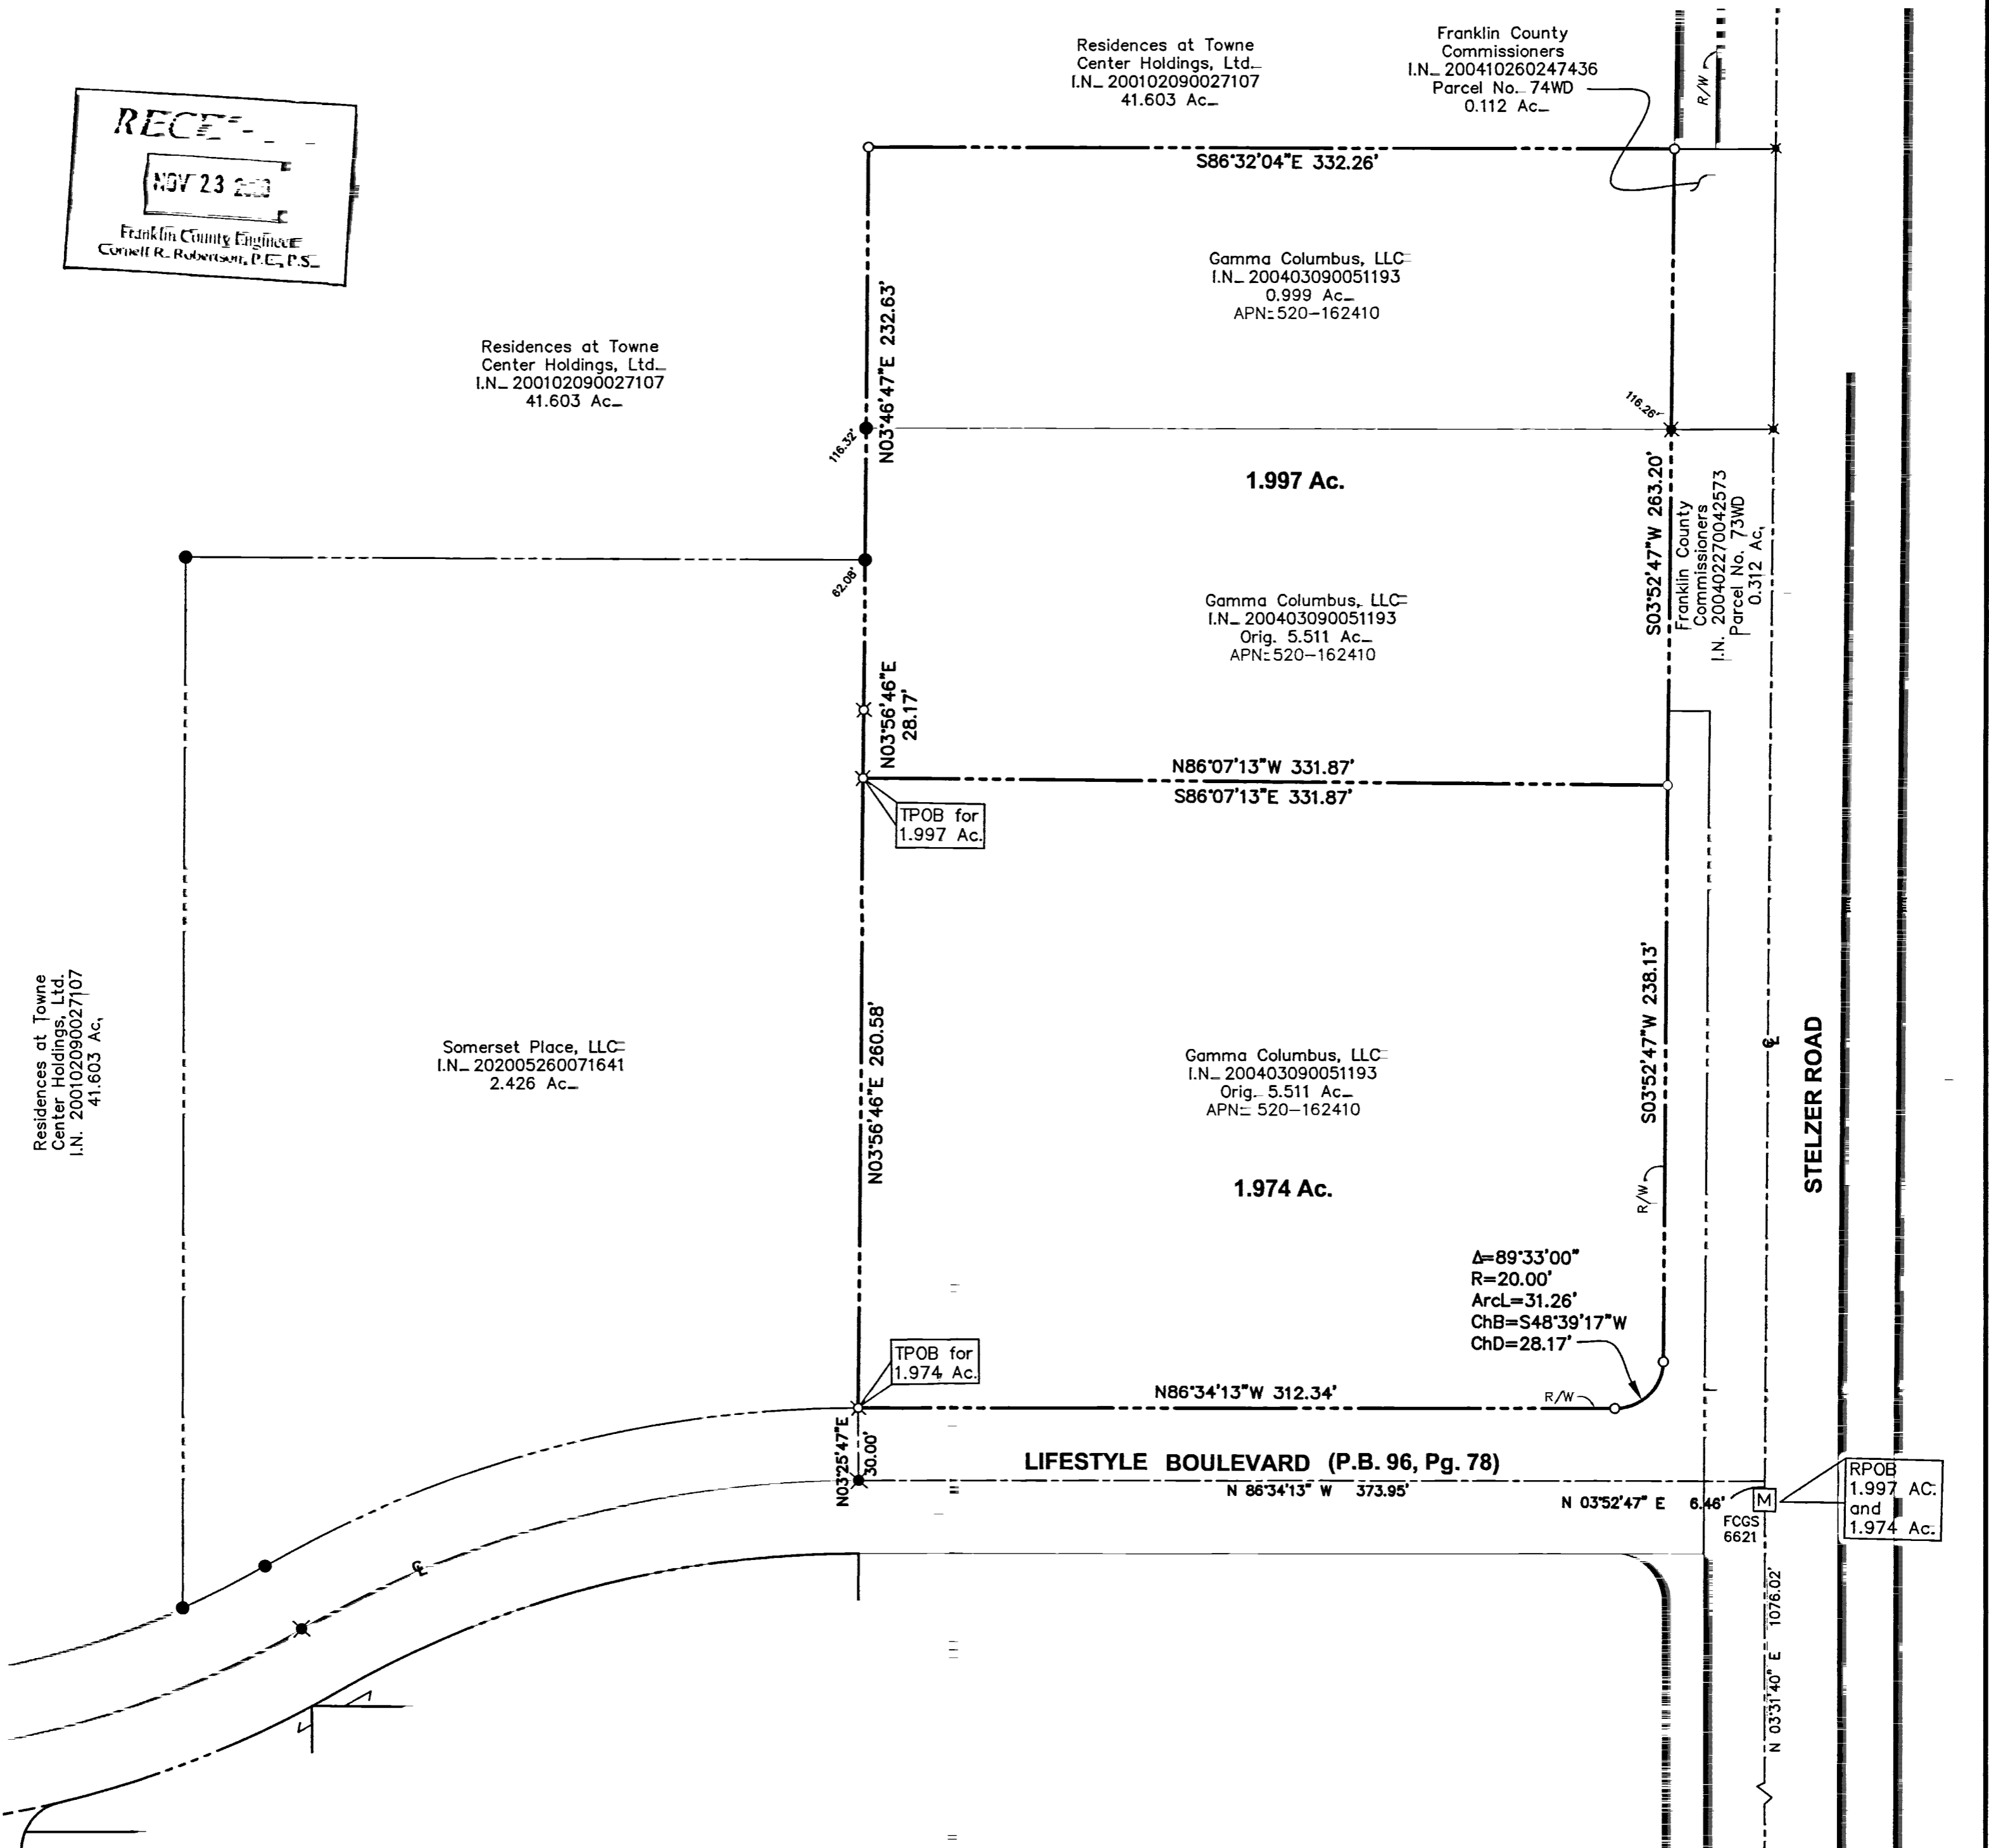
RECE

NOV 23 2020

Franklin County Engineer
Cornell R. Robertson, P.E., P.S.

Residences at Towne Center Holdings, Ltd.
I.N. 200102090027107
41.603 Ac.

Franklin County Commissioners
I.N. 200410260247436
Parcel No. 74WD
0.112 Ac.

R/W

S86°32'04"E 332.26'

Gamma Columbus, LLC
I.N. 200403090051193
0.999 Ac.
APN: 520-162410

Residences at Towne Center Holdings, Ltd.
I.N. 200102090027107
41.603 Ac.

N03°46'47"E 232.63'

116.32'

116.26'

1.997 Ac.

S03°52'47"W 263.20'

Franklin County Commissioners
I.N. 200402270042573
Parcel No. 73WD
0.312 Ac.

62.08'

Gamma Columbus, LLC
I.N. 200403090051193
Orig. 5.511 Ac.
APN: 520-162410

N03°56'46"E 28.17'

N86°07'13"W 331.87'
S86°07'13"E 331.87'

TPOB for 1.997 Ac.

Residences at Towne Center Holdings, Ltd.
I.N. 200102090027107
41.603 Ac.

Somerset Place, LLC
I.N. 202005260071641
2.426 Ac.

N03°56'46"E 260.58'

S03°52'47"W 238.13'

Gamma Columbus, LLC
I.N. 200403090051193
Orig. 5.511 Ac.
APN: 520-162410

1.974 Ac.

STELZER ROAD

R/W

Δ=89°33'00"
R=20.00'
ArcL=31.26'
ChB=S48°39'17"W
ChD=28.17'

TPOB for 1.974 Ac.

N86°34'13"W 312.34'

R/W

N03°25'47"E
30.00'

LIFESTYLE BOULEVARD (P.B. 96, Pg. 78)

N 86°34'13" W 373.95'

N 03°52'47" E 6.46'

M

FCGS 6621

RPOB 1.997 AC. and 1.974 Ac.

N 03°31'40" E 1076.02'